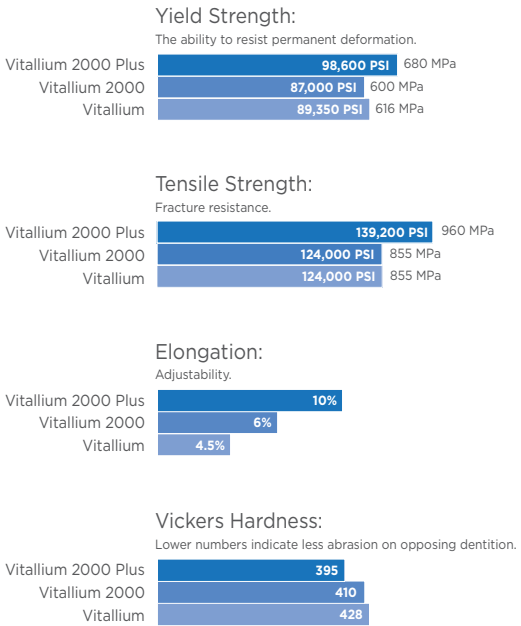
Yield Strength:
The ability to resist permanent deformation.

Vitallium 2000 Plus 98,600 PSI 680 MPa
Vitallium 2000 87,000 PSI 600 MPa
Vitallium 89,350 PSI 616 MPa

Tensile Strength:
Fracture resistance.

Vitallium 2000 Plus 139,200 PSI 960 MPa
Vitallium 2000 124,000 PSI 855 MPa
Vitallium 124,000 PSI 855 MPa

Elongation:
Adjustability.

Vitallium 2000 Plus 10%
Vitallium 2000 6%
Vitallium 4.5%

Vickers Hardness:
Lower numbers indicate less abrasion on opposing dentition.

Vitallium 2000 Plus 395
Vitallium 2000 410
Vitallium 428